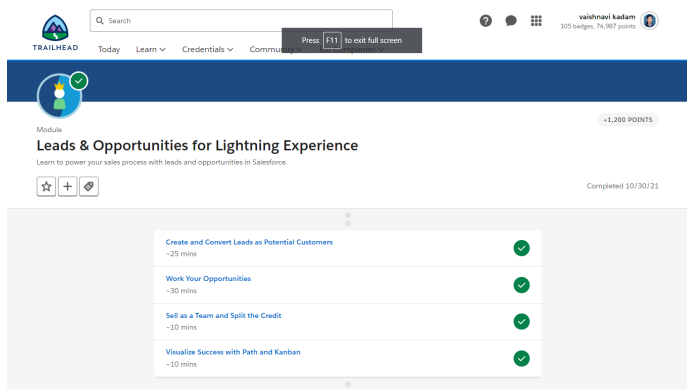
TRAILHEAD

Search

Today Learn Credentials Community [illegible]

Press F11 to exit full screen

vaishnavi kadam
105 badges, 74,987 points

Module

+1,200 POINTS

Leads & Opportunities for Lightning Experience

Learn to power your sales process with leads and opportunities in Salesforce.

Completed 10/30/21

Create and Convert Leads as Potential Customers
~25 mins

Work Your Opportunities
~30 mins

Sell as a Team and Split the Credit
~10 mins

Visualize Success with Path and Kanban
~10 mins